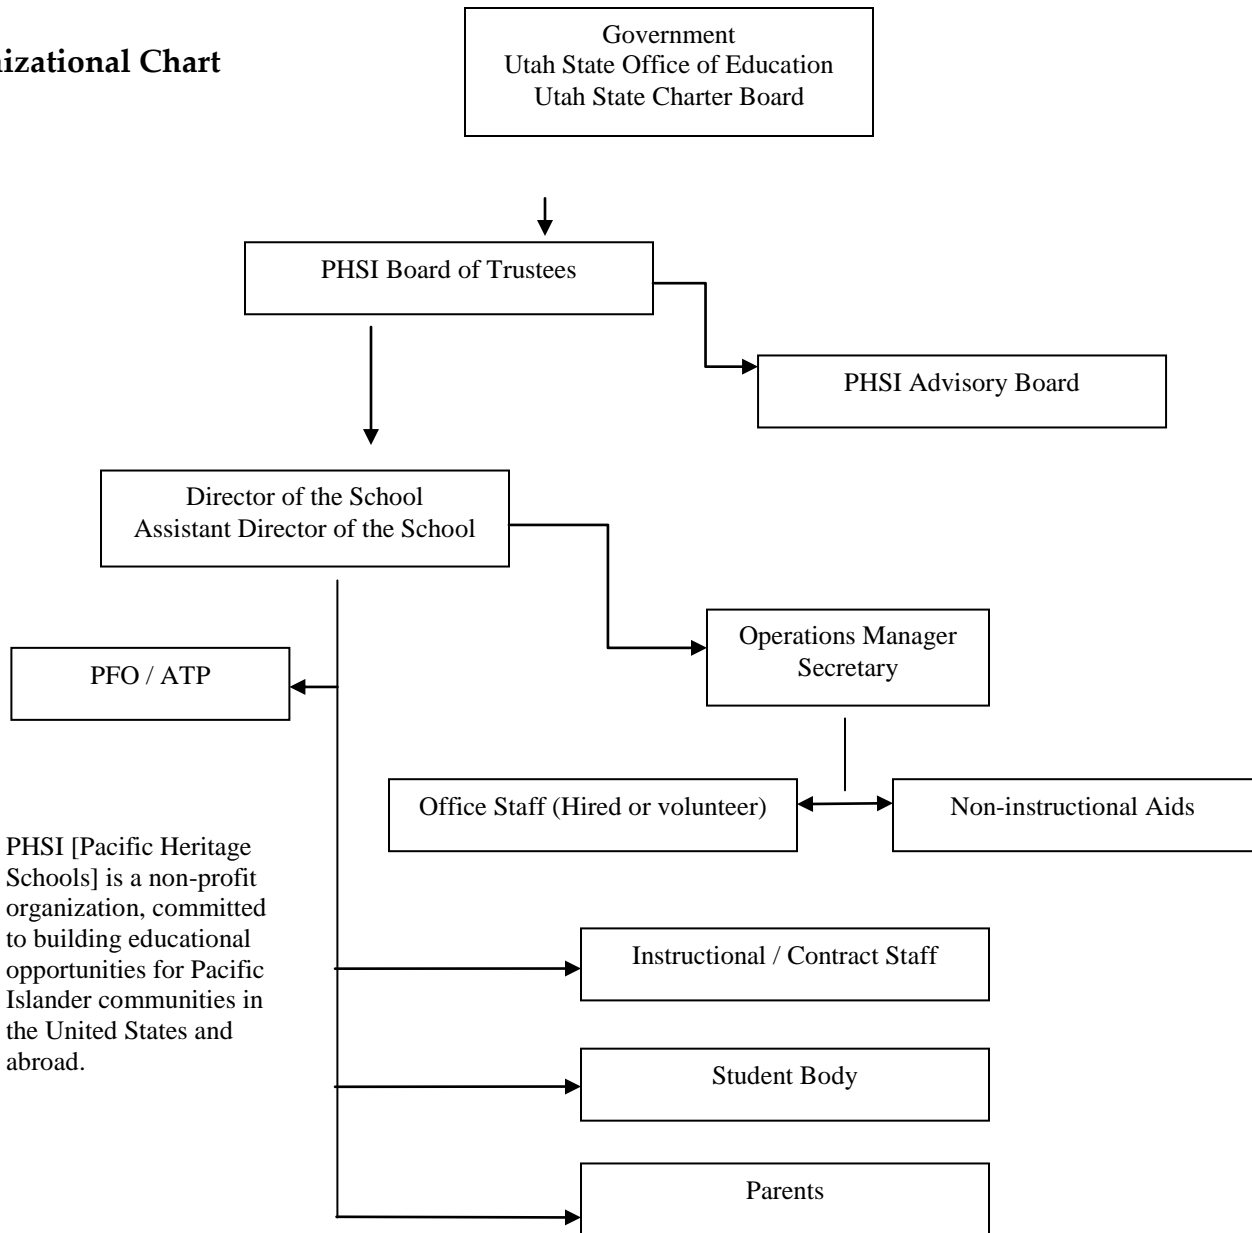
izational Chart

Government
Utah State Office of Education
Utah State Charter Board

PHSI Board of Trustees

PHSI Advisory Board

Director of the School
Assistant Director of the School

Operations Manager
Secretary

PFO / ATP

Office Staff (Hired or volunteer)

Non-instructional Aids

PHSI [Pacific Heritage Schools] is a non-profit organization, committed to building educational opportunities for Pacific Islander communities in the United States and abroad.

Instructional / Contract Staff

Student Body

Parents